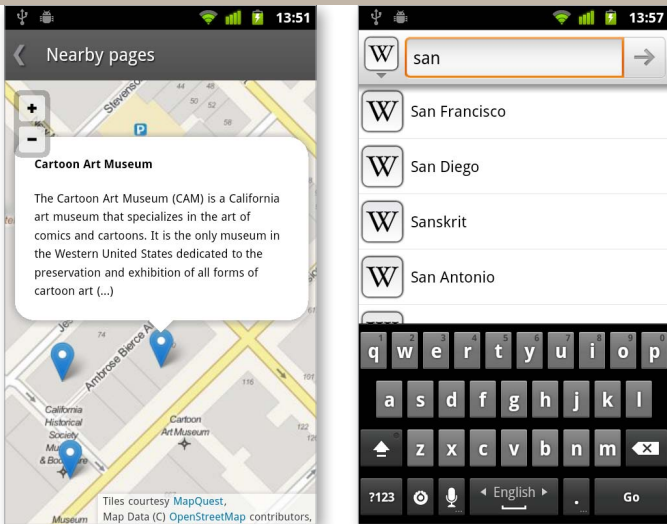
13:51

Nearby pages

+
-

Stevenson
44 48
50 52
58
P

Cartoon Art Museum

The Cartoon Art Museum (CAM) is a California art museum that specializes in the art of comics and cartoons. It is the only museum in the Western United States dedicated to the preservation and exhibition of all forms of cartoon art (...)

Jes
74
Ambrose Bierce Al
116
101
California Historical Society Mu & Bo
Cartoon Art Museum
122
12
Museum

Tiles courtesy MapQuest, Map Data (C) OpenStreetMap contributors,

13:57

W
san

W San Francisco
W San Diego
W Sanskrit
W San Antonio

1 2 3 4 5 6 7 8 9 0
q w e r t y u i o p
a s d f g h j k l
z x c v b n m
?123 English . Go